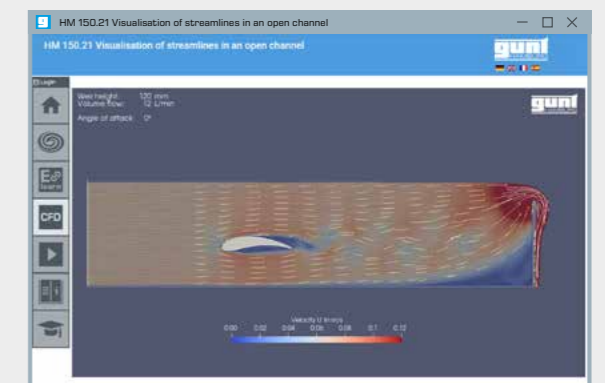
HM 150.21 Visualisation of streamlines in an open channel

HM 150.21 Visualisation of streamlines in an open channel

gunt

Login

CFD

Weir height: 120 mm
Volume flow: 12 L/min
Angle of attack: 0°

gunt

Velocity U in m/s
0.00 0.02 0.04 0.06 0.08 0.1 0.12